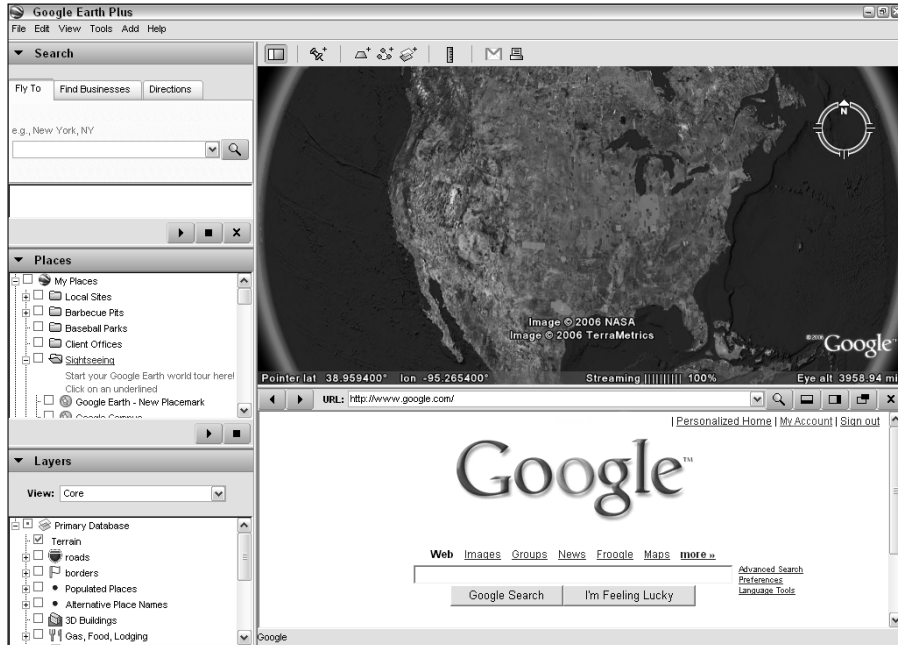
Google Earth Plus
File Edit View Tools Add Help

Search

Fly To | Find Businesses | Directions

e.g., New York, NY

Places

My Places
Local Sites
Barbecue Pits
Baseball Parks
Client Offices
Sightseeing
Start your Google Earth world tour here! Click on an underlined
Google Earth - New Placemark
Google Campus

Layers

View: Core

Primary Database
Terrain
roads
borders
Populated Places
Alternative Place Names
3D Buildings
Gas, Food, Lodging

Image © 2006 NASA
Image © 2006 TerraMetrics
©2006 Google
Pointer lat 38.959400° lon -95.265400° Streaming |||||||||| 100% Eye alt 3958.94 mi

URL: http://www.google.com/

| Personalized Home | My Account | Sign out

Google™

Web Images Groups News Froogle Maps more »

Advanced Search
Preferences
Language Tools

Google Search | I'm Feeling Lucky

Google